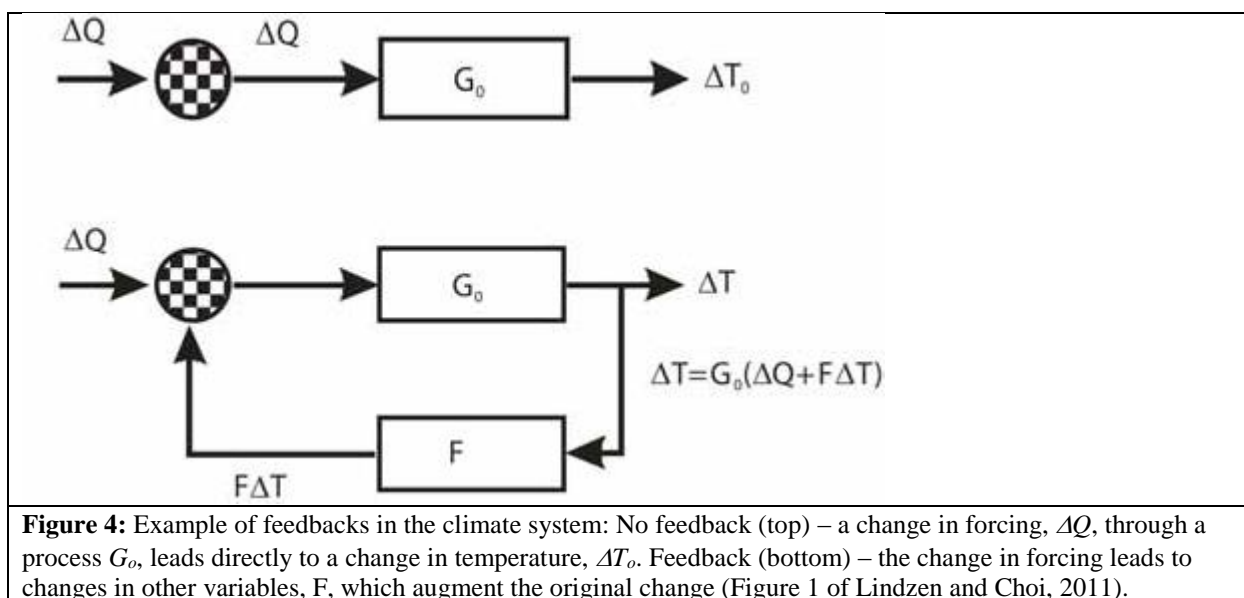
$\Delta Q$ $\Delta Q$ $G_0$ $\Delta T_0$

$\Delta Q$ $G_0$ $\Delta T$

$\Delta T = G_0(\Delta Q + F\Delta T)$

F

$F\Delta T$

**Figure 4:** Example of feedbacks in the climate system: No feedback (top) – a change in forcing, $\Delta Q$, through a process $G_o$, leads directly to a change in temperature, $\Delta T_o$. Feedback (bottom) – the change in forcing leads to changes in other variables, F, which augment the original change (Figure 1 of Lindzen and Choi, 2011).